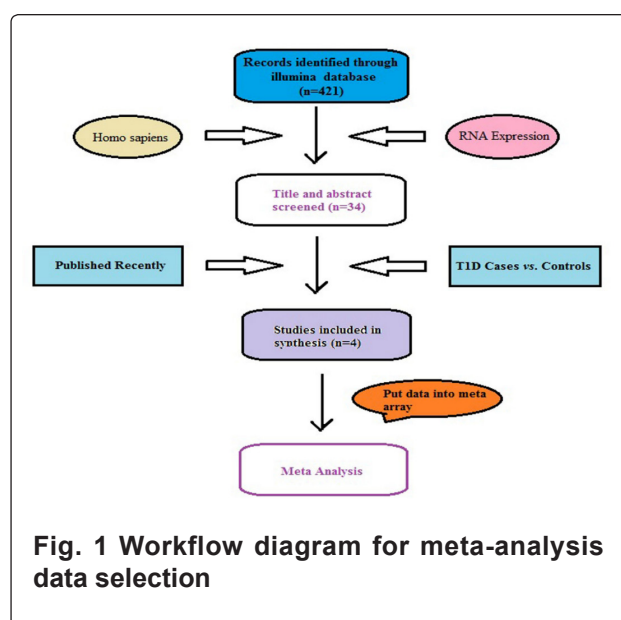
Records identified through illumina database (n=421)

Homo sapiens

RNA Expression

Title and abstract screened (n=34)

Published Recently

T1D Cases vs. Controls

Studies included in synthesis (n=4)

Put data into meta array

Meta Analysis

Fig. 1 Workflow diagram for meta-analysis data selection